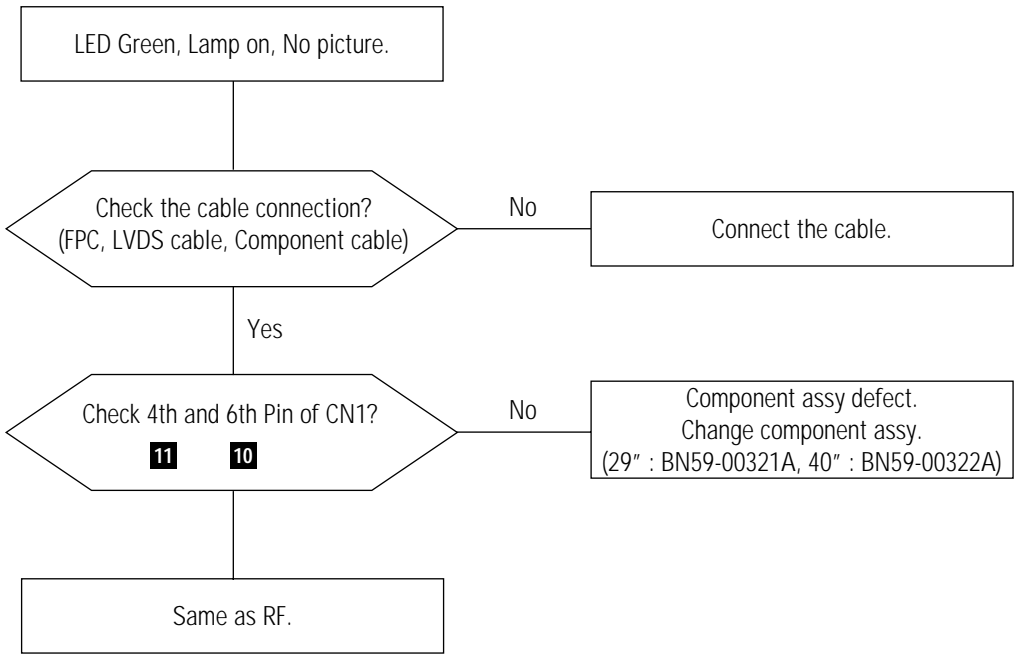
LED Green, Lamp on, No picture.

Check the cable connection?
(FPC, LVDS cable, Component cable)

No

Connect the cable.

Yes

Check 4th and 6th Pin of CN1?

11 10

No

Component assy defect.
Change component assy.
(29″ : BN59-00321A, 40″ : BN59-00322A)

Same as RF.